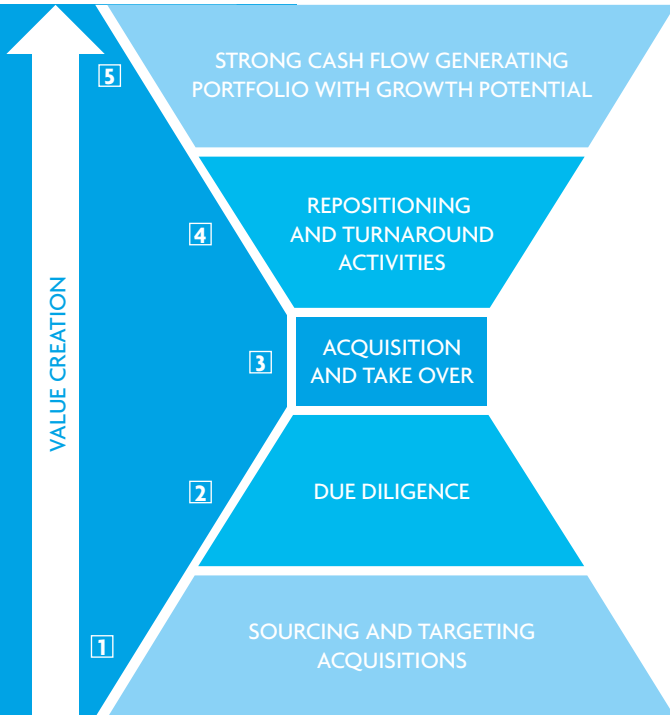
VALUE CREATION

5 STRONG CASH FLOW GENERATING PORTFOLIO WITH GROWTH POTENTIAL

4 REPOSITIONING AND TURNAROUND ACTIVITIES

3 ACQUISITION AND TAKE OVER

2 DUE DILIGENCE

1 SOURCING AND TARGETING ACQUISITIONS